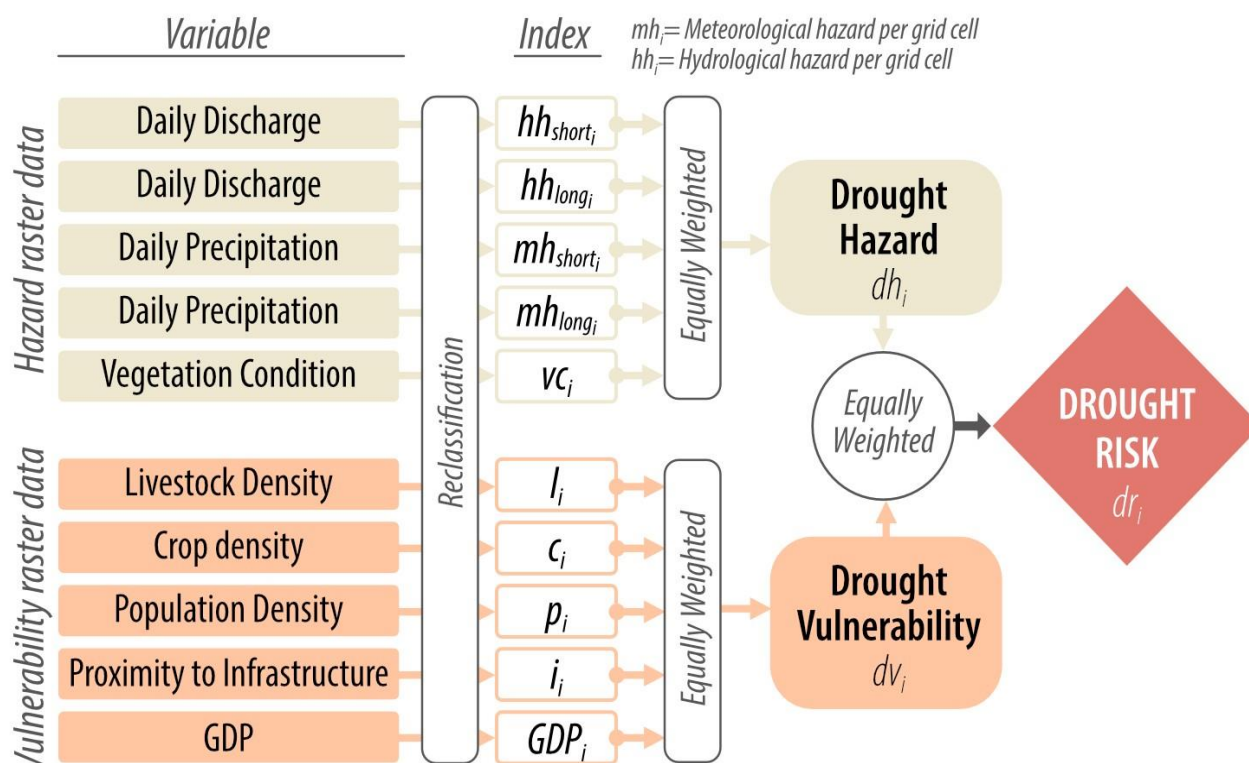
Variable

Index

$mh_i$= Meteorological hazard per grid cell
$hh_i$= Hydrological hazard per grid cell

Hazard raster data

Daily Discharge
Daily Discharge
Daily Precipitation
Daily Precipitation
Vegetation Condition

Reclassification

$hh_{short_i}$
$hh_{long_i}$
$mh_{short_i}$
$mh_{long_i}$
$vc_i$

Equally Weighted

Drought Hazard
$dh_i$

Equally Weighted

DROUGHT RISK
$dr_i$

Vulnerability raster data

Livestock Density
Crop density
Population Density
Proximity to Infrastructure
GDP

$l_i$
$c_i$
$p_i$
$i_i$
$GDP_i$

Equally Weighted

Drought Vulnerability
$dv_i$